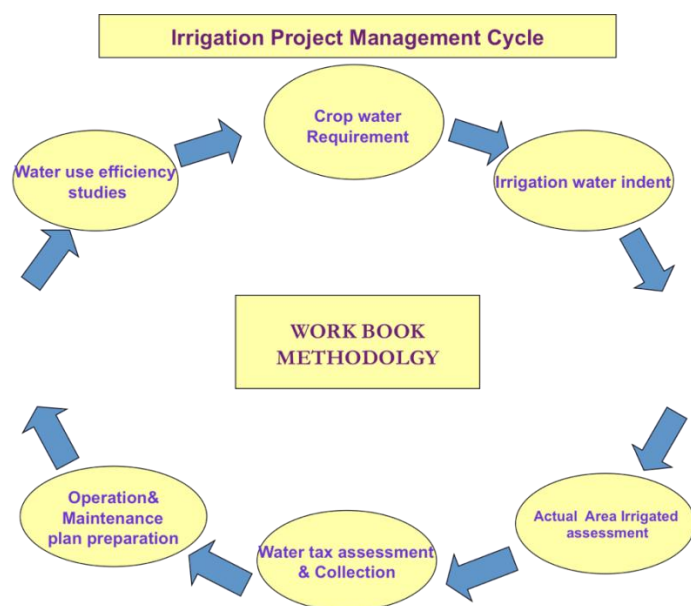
Irrigation Project Management Cycle

Crop water Requirement

Irrigation water indent

Actual Area Irrigated assessment

Water tax assessment & Collection

Operation& Maintenance plan preparation

Water use efficiency studies

WORK BOOK METHODOLGY